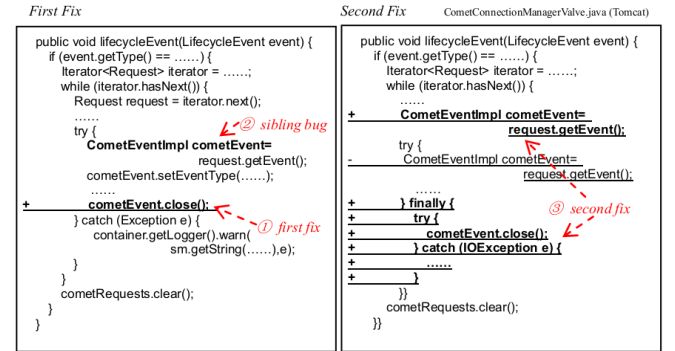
First Fix

public void lifecycleEvent(LifecycleEvent event) {
if (event.getType() == ……) {
Iterator<Request> iterator = ……;
while (iterator.hasNext()) {
Request request = iterator.next();
……
try {
CometEventImpl cometEvent=
request.getEvent();
cometEvent.setEventType(……);
……
+ cometEvent.close();
} catch (Exception e) {
container.getLogger().warn(
sm.getString(……),e);
}
}
cometRequests.clear();
}
}

② sibling bug
① first fix

Second Fix CometConnectionManagerValve.java (Tomcat)

public void lifecycleEvent(LifecycleEvent event) {
if (event.getType() == ……) {
Iterator<Request> iterator = ……;
while (iterator.hasNext()) {
……
+ CometEventImpl cometEvent=
request.getEvent();
try {
- CometEventImpl cometEvent=
request.getEvent();
……
+ } finally {
+ try {
+ cometEvent.close();
+ } catch (IOException e) {
+ ……
+ }
}}
cometRequests.clear();
}}

③ second fix